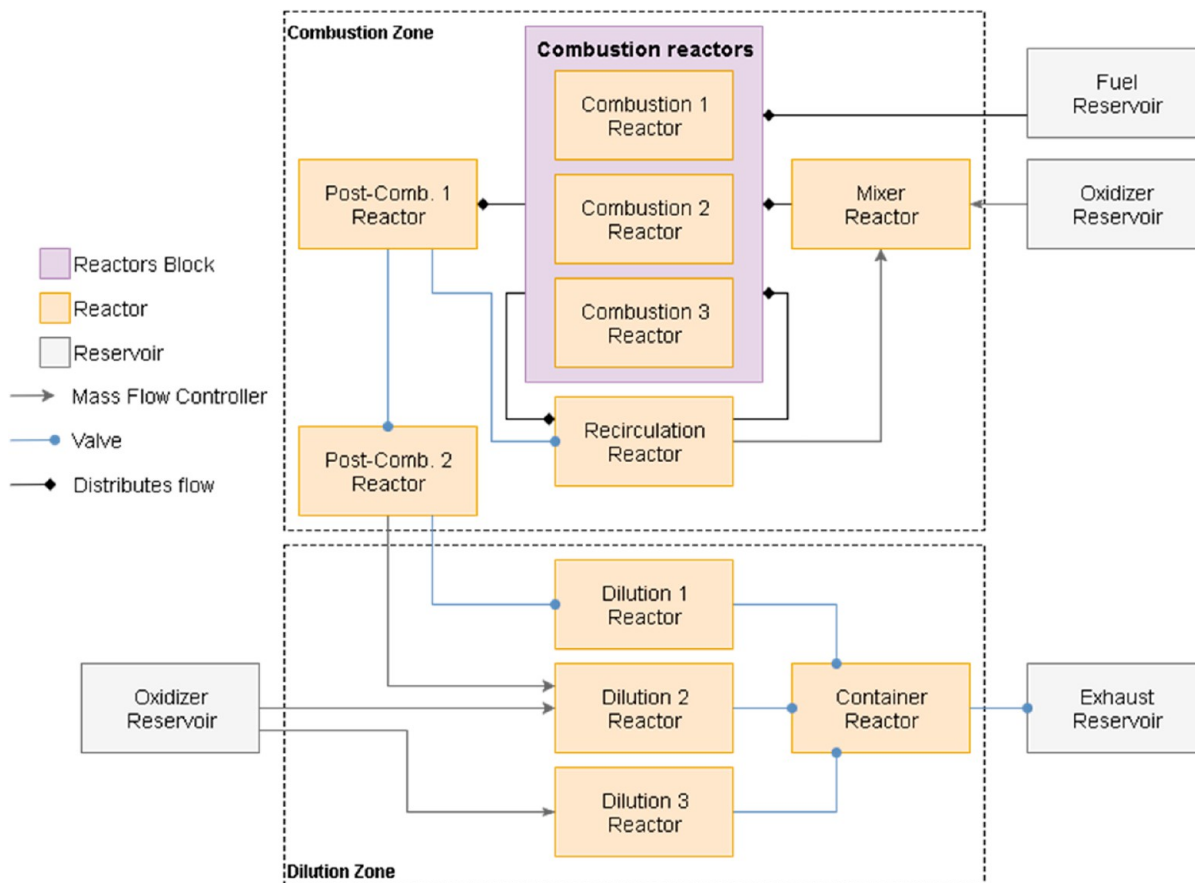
Combustion Zone

Combustion reactors

Combustion 1 Reactor

Combustion 2 Reactor

Combustion 3 Reactor

Fuel Reservoir

Post-Comb. 1 Reactor

Mixer Reactor

Oxidizer Reservoir

Reactors Block

Reactor

Reservoir

Mass Flow Controller

Valve

Distributes flow

Recirculation Reactor

Post-Comb. 2 Reactor

Dilution 1 Reactor

Oxidizer Reservoir

Dilution 2 Reactor

Container Reactor

Exhaust Reservoir

Dilution 3 Reactor

Dilution Zone